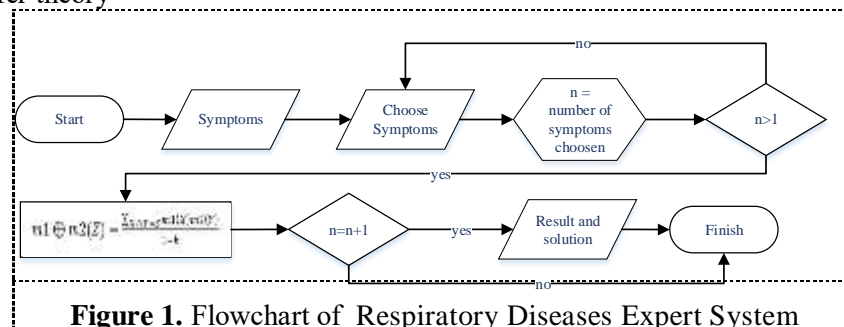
er theory

no

Start

Symptoms

Choose Symptoms

n = number of symptoms choosen

n>1

yes

$m1 \oplus m2(Z) = \frac{\sum_{X \cap Y = Z} m1(X) m2(Y)}{1-k}$

n=n+1

yes

Result and solution

Finish

no

**Figure 1.** Flowchart of Respiratory Diseases Expert System